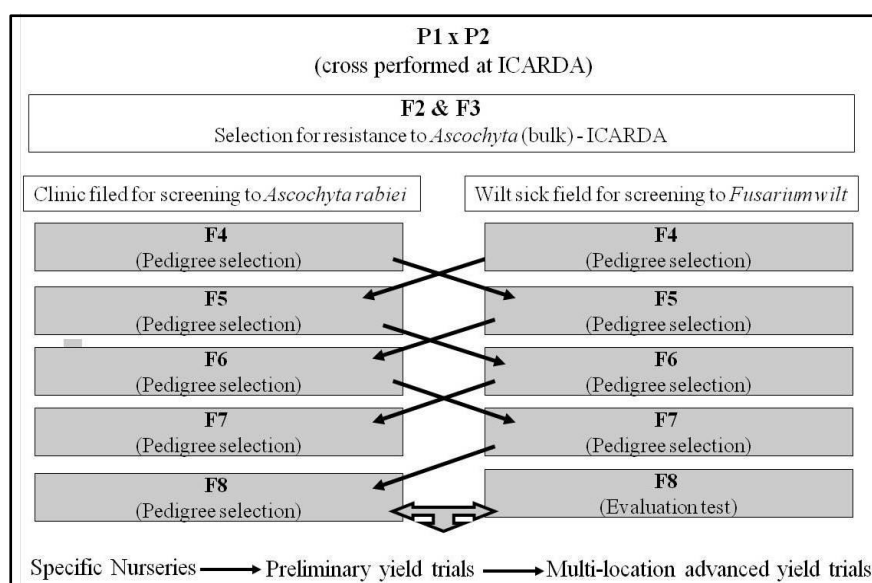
P1 x P2
(cross performed at ICARDA)

F2 & F3
Selection for resistance to *Ascochyta* (bulk) - ICARDA

Clinic filed for screening to *Ascochyta rabiei*

Wilt sick field for screening to *Fusarium wilt*

F4
(Pedigree selection)

F4
(Pedigree selection)

F5
(Pedigree selection)

F5
(Pedigree selection)

F6
(Pedigree selection)

F6
(Pedigree selection)

F7
(Pedigree selection)

F7
(Pedigree selection)

F8
(Pedigree selection)

F8
(Evaluation test)

Specific Nurseries → Preliminary yield trials → Multi-location advanced yield trials